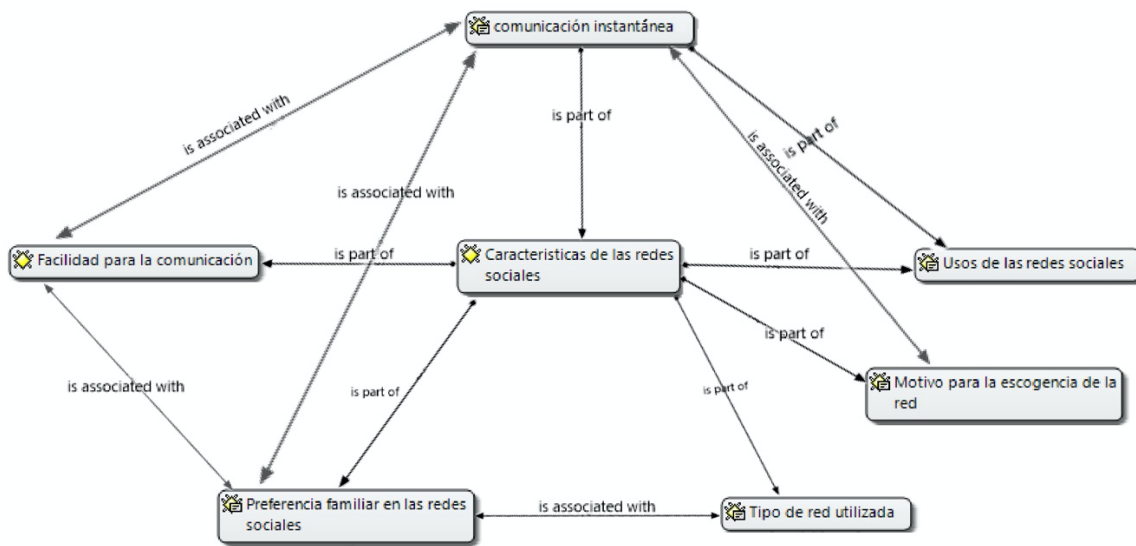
comunicación instantánea

is associated with

is part of

is part of

is associated with

is associated with

Facilidad para la comunicación

is part of

Caracteristicas de las redes sociales

is part of

Usos de las redes sociales

is part of

is associated with

is part of

Motivo para la escogencia de la red

is part of

Preferencia familiar en las redes sociales

is associated with

Tipo de red utilizada